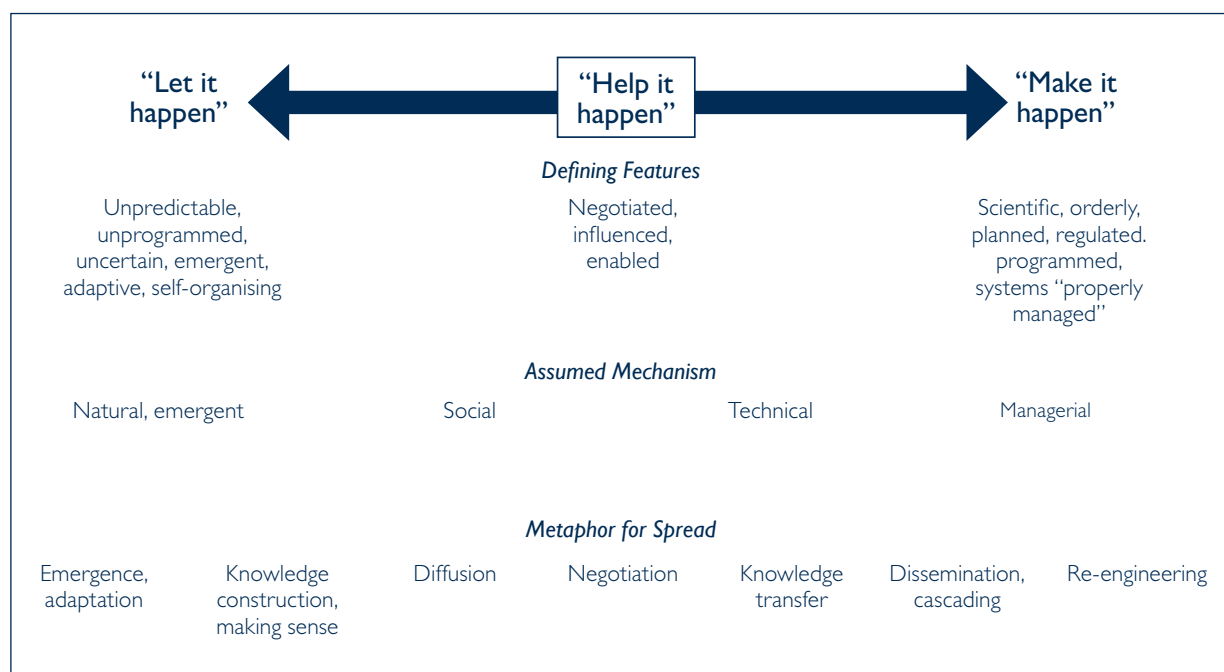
"Let it happen"

"Help it happen"

"Make it happen"

*Defining Features*

Unpredictable, unprogrammed, uncertain, emergent, adaptive, self-organising

Negotiated, influenced, enabled

Scientific, orderly, planned, regulated. programmed, systems "properly managed"

*Assumed Mechanism*

Natural, emergent

Social

Technical

Managerial

*Metaphor for Spread*

Emergence, adaptation

Knowledge construction, making sense

Diffusion

Negotiation

Knowledge transfer

Dissemination, cascading

Re-engineering